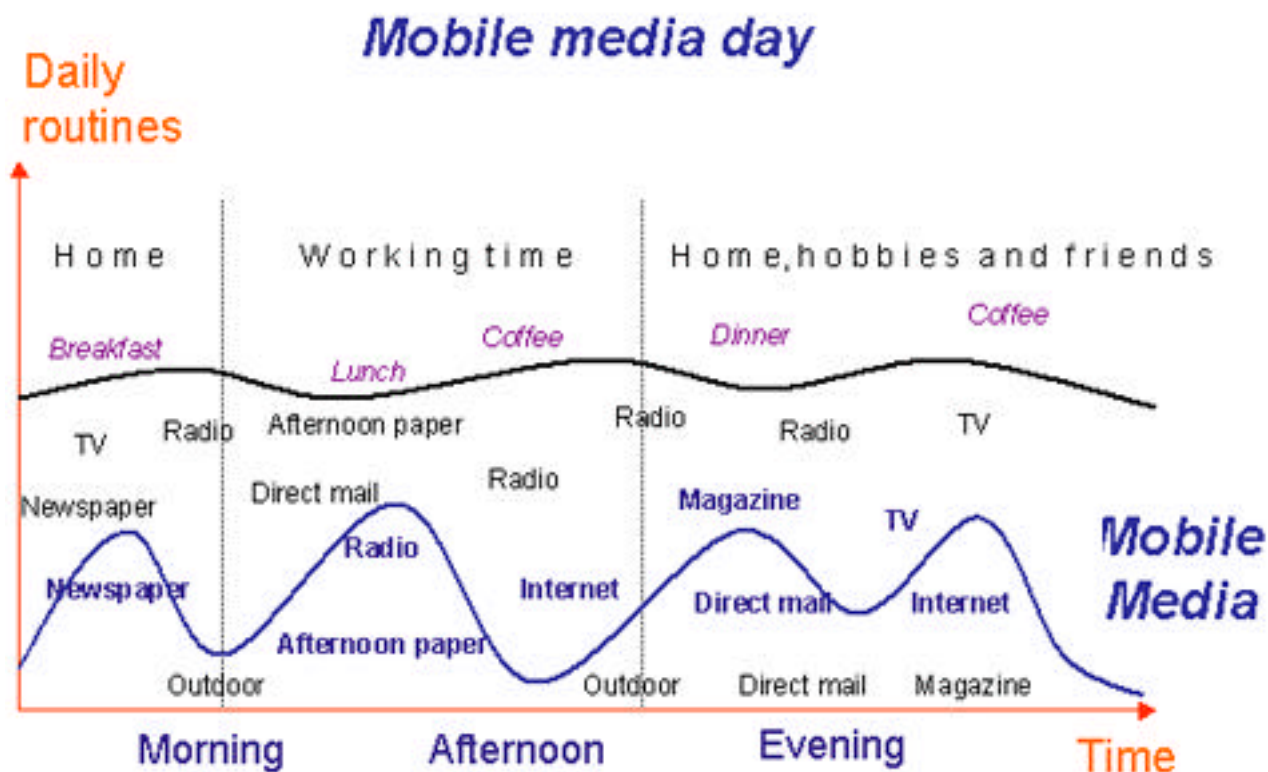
Mobile media day

Daily routines

Home

Working time

Home, hobbies and friends

Breakfast

Lunch

Coffee

Dinner

Coffee

TV

Radio

Afternoon paper

Radio

Radio

TV

Newspaper

Direct mail

Radio

Magazine

TV

Mobile Media

Radio

Newspaper

Internet

Direct mail

Internet

Afternoon paper

Outdoor

Outdoor

Direct mail

Magazine

Morning

Afternoon

Evening

Time